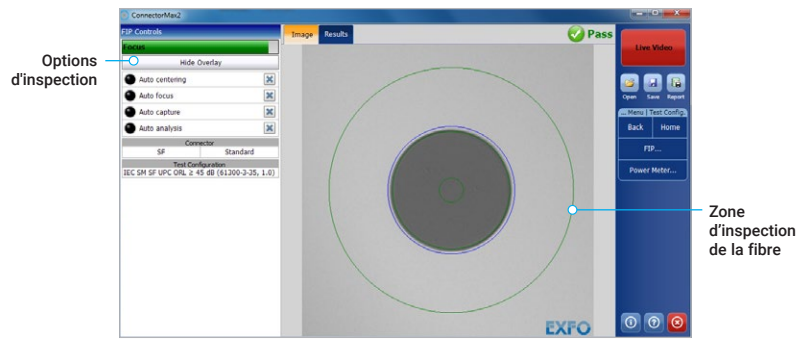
ConnectorMax2

FIP Controls

Focus

Hide Overlay

Auto centering

Auto focus

Auto capture

Auto analysis

Connector

SF

Standard

Test Configuration

IEC SM SF UPC ORL ≥ 45 dB (61300-3-35, 1.0)

Image

Results

Pass

Live Video

Open

Save

Report

Menu

Test Config.

Back

Home

FIP...

Power Meter...

EXFO

Options d'inspection

Zone d'inspection de la fibre